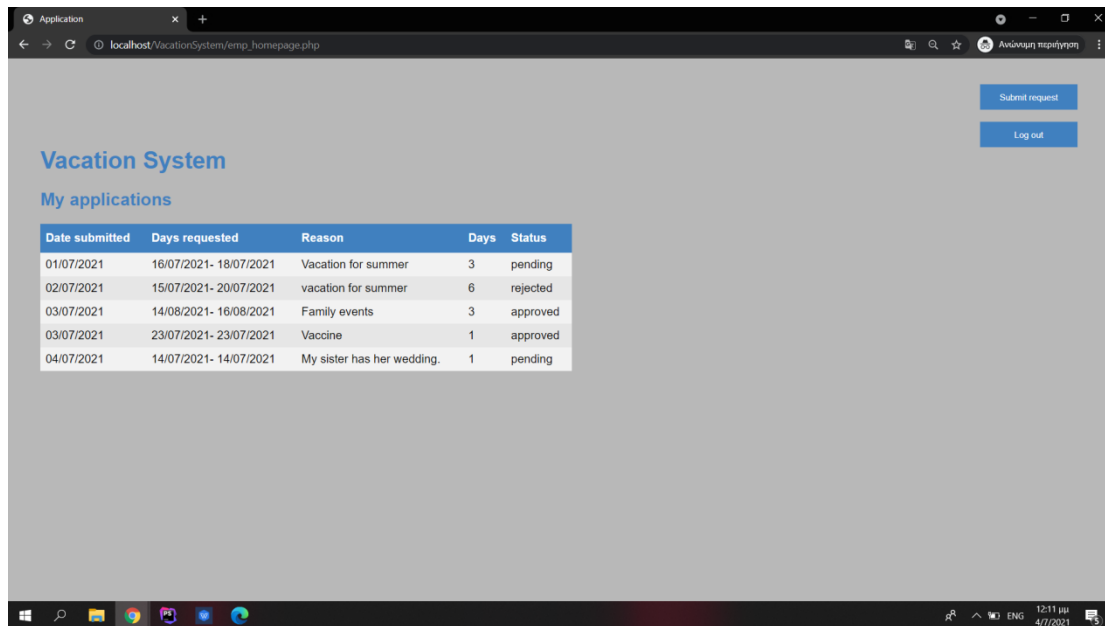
Application

localhost/VacationSystem/emp_homepage.php

Ανώνυμη περιήγηση

Submit request

Log out

Vacation System

My applications

| Date submitted | Days requested | Reason | Days | Status |
|---|---|---|---|---|
| 01/07/2021 | 16/07/2021- 18/07/2021 | Vacation for summer | 3 | pending |
| 02/07/2021 | 15/07/2021- 20/07/2021 | vacation for summer | 6 | rejected |
| 03/07/2021 | 14/08/2021- 16/08/2021 | Family events | 3 | approved |
| 03/07/2021 | 23/07/2021- 23/07/2021 | Vaccine | 1 | approved |
| 04/07/2021 | 14/07/2021- 14/07/2021 | My sister has her wedding. | 1 | pending |

ENG 12:11 μμ 4/7/2021